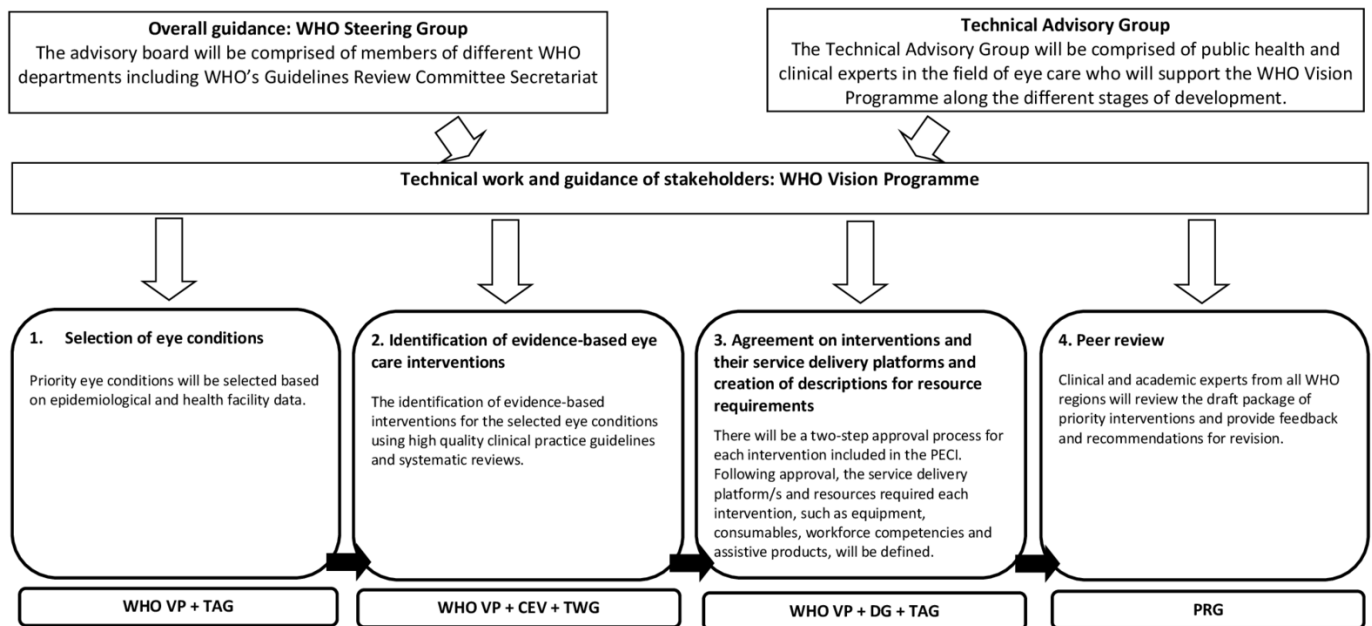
**Overall guidance: WHO Steering Group**
The advisory board will be comprised of members of different WHO departments including WHO's Guidelines Review Committee Secretariat

**Technical Advisory Group**
The Technical Advisory Group will be comprised of public health and clinical experts in the field of eye care who will support the WHO Vision Programme along the different stages of development.

**Technical work and guidance of stakeholders: WHO Vision Programme**

**1. Selection of eye conditions**

Priority eye conditions will be selected based on epidemiological and health facility data.

**WHO VP + TAG**

**2. Identification of evidence-based eye care interventions**

The identification of evidence-based interventions for the selected eye conditions using high quality clinical practice guidelines and systematic reviews.

**WHO VP + CEV + TWG**

**3. Agreement on interventions and their service delivery platforms and creation of descriptions for resource requirements**

There will be a two-step approval process for each intervention included in the PECI. Following approval, the service delivery platform/s and resources required each intervention, such as equipment, consumables, workforce competencies and assistive products, will be defined.

**WHO VP + DG + TAG**

**4. Peer review**

Clinical and academic experts from all WHO regions will review the draft package of priority interventions and provide feedback and recommendations for revision.

**PRG**